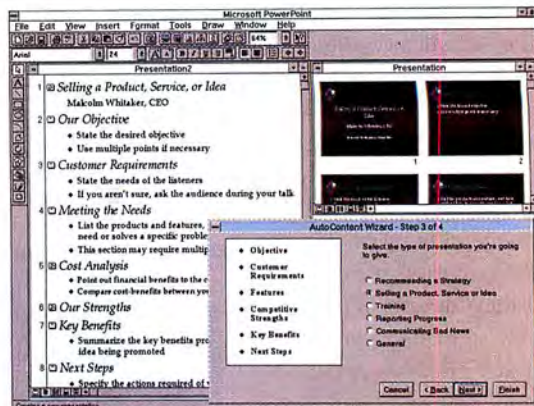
Microsoft PowerPoint
File Edit View Insert Format Tools Draw Window Help
64%
Arial 24
Presentation2
1 Selling a Product, Service, or Idea
Malcolm Whitaker, CEO
2 Our Objective
• State the desired objective
• Use multiple points if necessary
3 Customer Requirements
• State the needs of the listeners
• If you aren't sure, ask the audience during your talk
4 Meeting the Needs
• List the products and features, need or solves a specific proble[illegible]
• This section may require multip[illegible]
5 Cost Analysis
• Point out financial benefits to the c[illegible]
• Compare cost-benefits between yo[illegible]
6 Our Strengths
7 Key Benefits
• Summarize the key benefits pro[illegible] idea being promoted
8 Next Steps
• Specify the actions required of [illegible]
Presentation
1
2
AutoContent Wizard - Step 3 of 4
• Objective
• Customer Requirements
• Features
• Competitive Strengths
• Key Benefits
• Next Steps
Select the type of presentation you're going to give.
Recommending a Strategy
Selling a Product, Service or Idea
Training
Reporting Progress
Communicating Bad News
General
Cancel
< Back
Next >
Finish